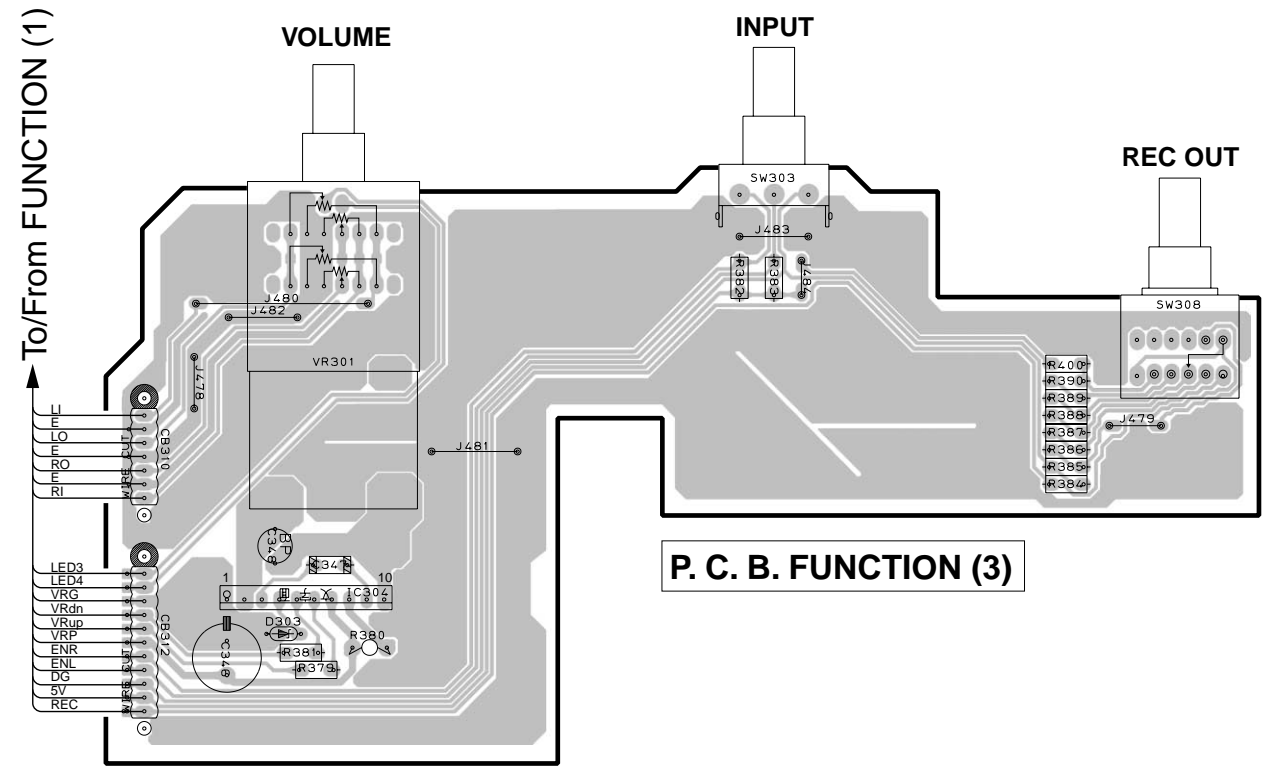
To/From FUNCTION (1)

VOLUME

INPUT

REC OUT

SW303

J483

R382

R383

J484

SW308

J480

J482

VR301

J478

R400

R390

R389

R388

R387

R386

R385

R384

J479

LI
E
LO
E
RO
E
RI

CB310

WIRE CUT

J481

BP
C348

C347

P. C. B. FUNCTION (3)

LED3
LED4
VRG
VRdn
VRup
VRP
ENR
ENL
DG
5V
REC

CB312

WIRE CUT

1

10

IC304

D303

R380

C348

R381

R379